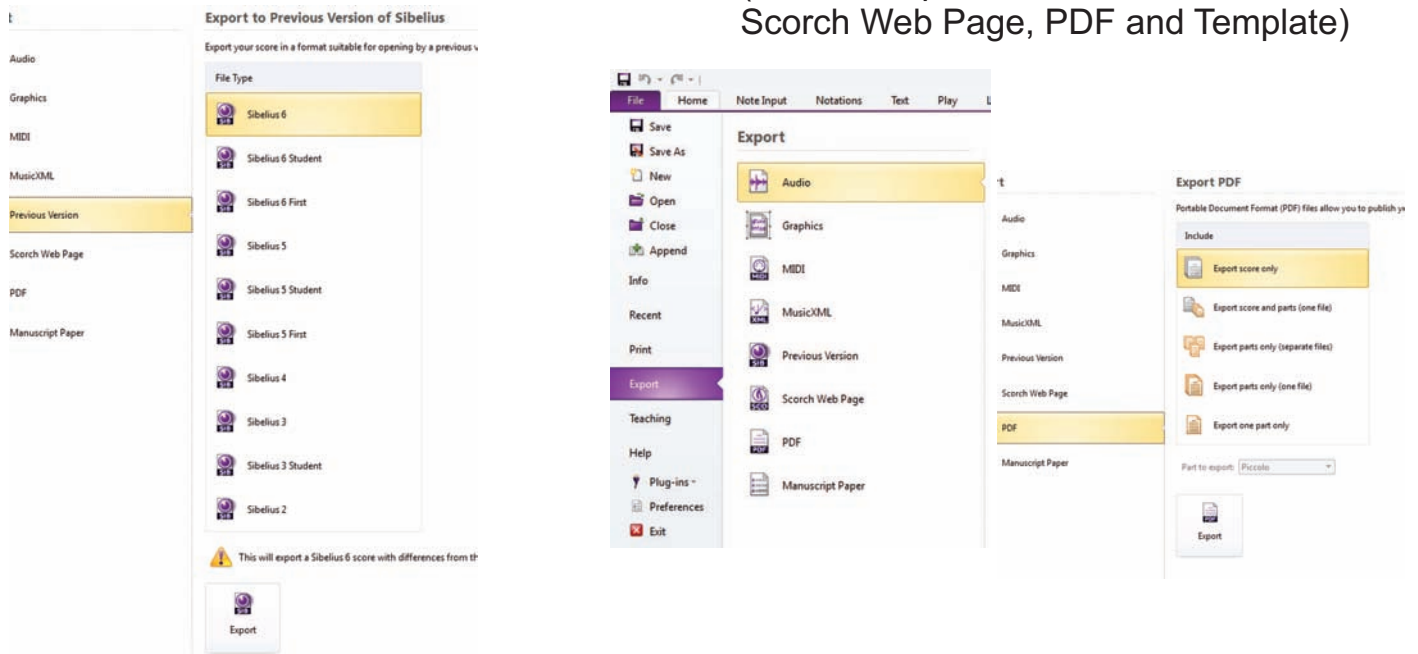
Scorch Web Page, PDF and Template)

t

Audio

Graphics

MIDI

MusicXML

Previous Version

Scorch Web Page

PDF

Manuscript Paper

Export to Previous Version of Sibelius

Export your score in a format suitable for opening by a previous v

File Type

Sibelius 6

Sibelius 6 Student

Sibelius 6 First

Sibelius 5

Sibelius 5 Student

Sibelius 5 First

Sibelius 4

Sibelius 3

Sibelius 3 Student

Sibelius 2

This will export a Sibelius 6 score with differences from th

Export

File Home Note Input Notations Text Play

Save

Save As

New

Open

Close

Append

Info

Recent

Print

Export

Teaching

Help

Plug-ins

Preferences

Exit

Export

Audio

Graphics

MIDI

MusicXML

Previous Version

Scorch Web Page

PDF

Manuscript Paper

t

Audio

Graphics

MIDI

MusicXML

Previous Version

Scorch Web Page

PDF

Manuscript Paper

Export PDF

Portable Document Format (PDF) files allow you to publish y

Include

Export score only

Export score and parts (one file)

Export parts only (separate files)

Export parts only (one file)

Export one part only

Part to export: Piccolo

Export